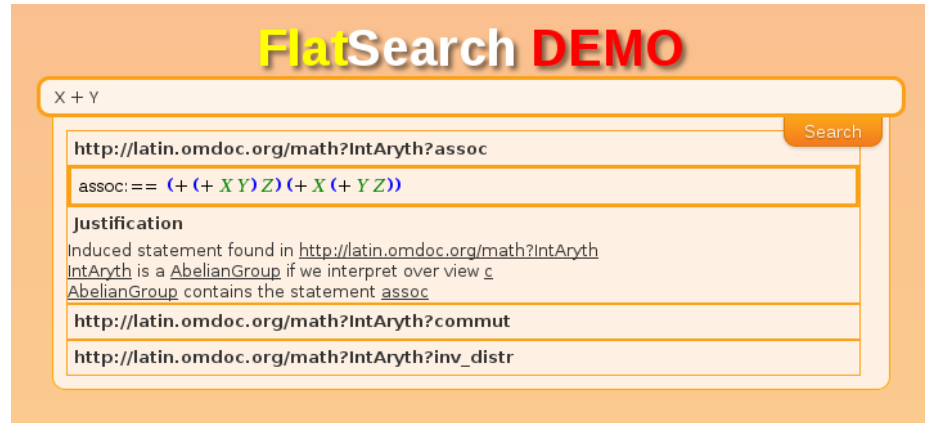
FlatSearch DEMO

X + Y

Search

http://latin.omdoc.org/math?IntAryth?assoc

assoc:== $(+(+XY)Z)(+X(+YZ))$

Justification

Induced statement found in http://latin.omdoc.org/math?IntAryth
IntAryth is a AbelianGroup if we interpret over view c
AbelianGroup contains the statement assoc

http://latin.omdoc.org/math?IntAryth?commut

http://latin.omdoc.org/math?IntAryth?inv_distr